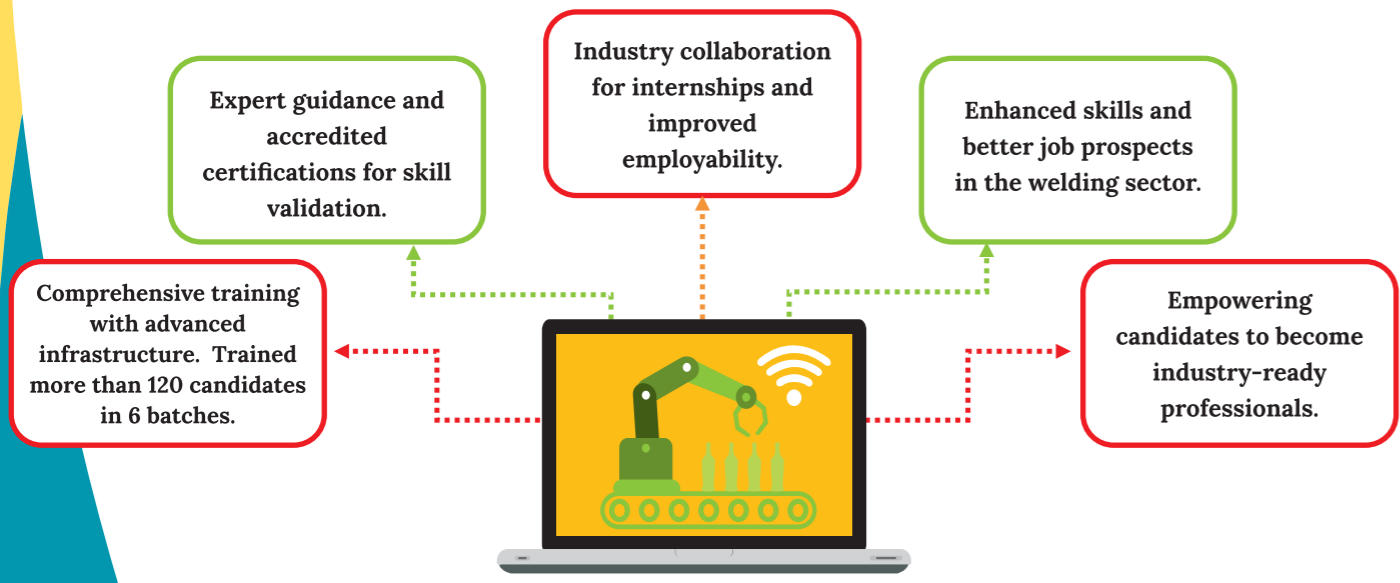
Industry collaboration for internships and improved employability.

Expert guidance and accredited certifications for skill validation.

Enhanced skills and better job prospects in the welding sector.

Comprehensive training with advanced infrastructure. Trained more than 120 candidates in 6 batches.

Empowering candidates to become industry-ready professionals.